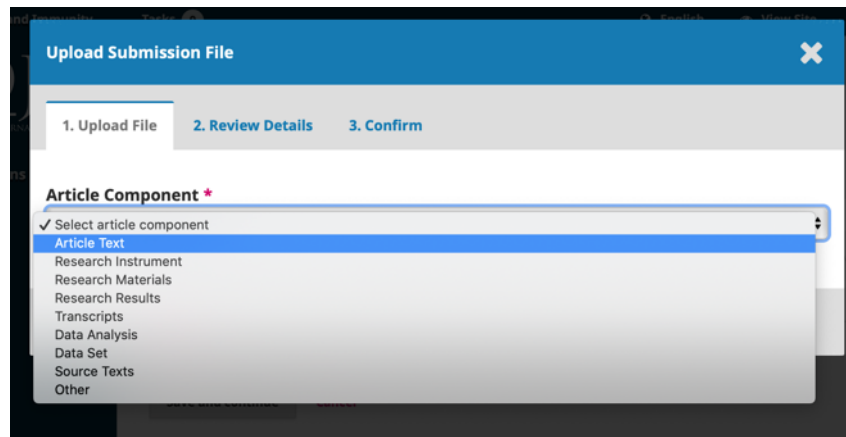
and Immunity Tasks English View Site

Upload Submission File

1. Upload File
2. Review Details
3. Confirm

Article Component *

✓ Select article component
Article Text
Research Instrument
Research Materials
Research Results
Transcripts
Data Analysis
Data Set
Source Texts
Other

Save and continue Cancel